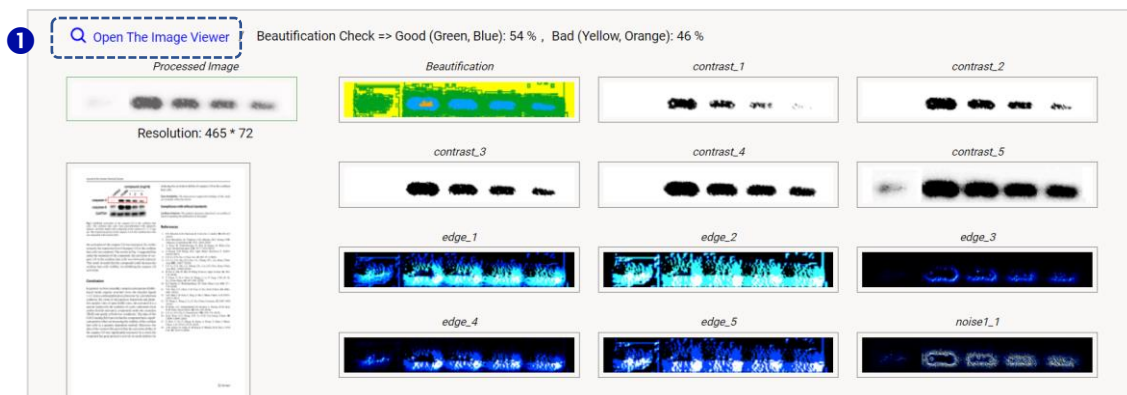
❶ Open The Image Viewer

Beautification Check => Good (Green, Blue): 54 % , Bad (Yellow, Orange): 46 %

Processed Image

Resolution: 465 * 72

Beautification

contrast_1

contrast_2

contrast_3

contrast_4

contrast_5

edge_1

edge_2

edge_3

edge_4

edge_5

noise1_1